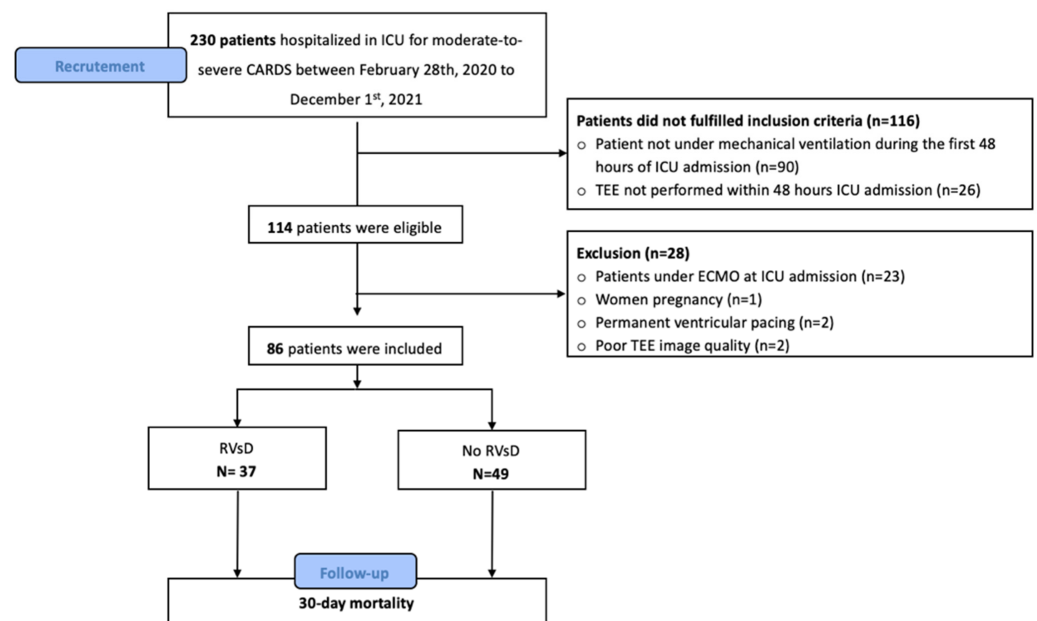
Recrutement

**230 patients** hospitalized in ICU for moderate-to-severe CARDS between February 28th, 2020 to December 1$^{st}$, 2021

**Patients did not fulfilled inclusion criteria (n=116)**
o Patient not under mechanical ventilation during the first 48 hours of ICU admission (n=90)
o TEE not performed within 48 hours ICU admission (n=26)

**114** patients were eligible

**Exclusion (n=28)**
o Patients under ECMO at ICU admission (n=23)
o Women pregnancy (n=1)
o Permanent ventricular pacing (n=2)
o Poor TEE image quality (n=2)

**86** patients were included

RVsD
**N= 37**

No RVsD
**N=49**

Follow-up

**30-day mortality**